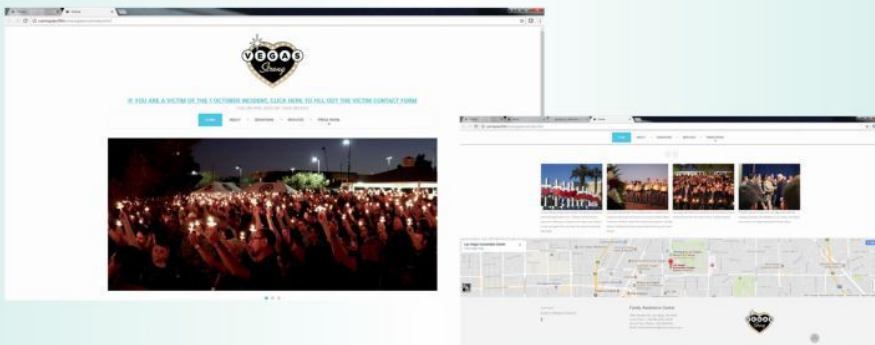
VEGAS Strong

IF YOU ARE A VICTIM OF THE 1 OCTOBER INCIDENT, CLICK HERE TO FILL OUT THE VICTIM CONTACT FORM

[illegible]

HOME ABOUT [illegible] SERVICES PRESS ROOM

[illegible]

Las Vegas Convention Center

Family Assistance Center

Vegas Strong